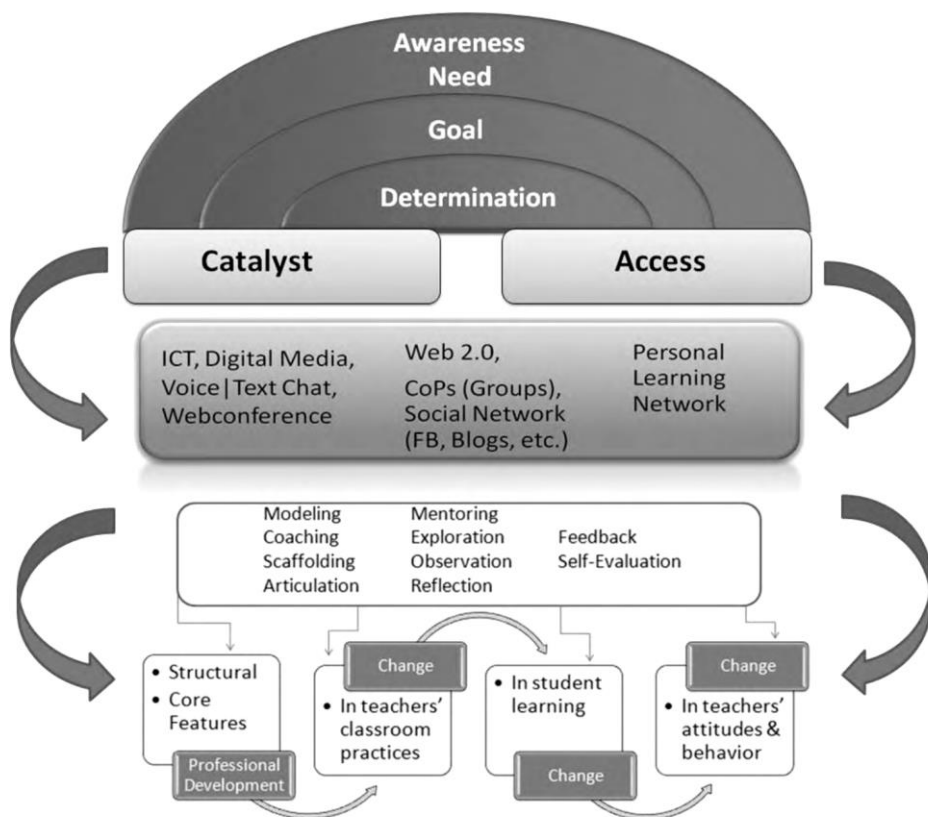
Awareness
Need
Goal
Determination

Catalyst

Access

ICT, Digital Media, Voice|Text Chat, Webconference

Web 2.0, CoPs (Groups), Social Network (FB, Blogs, etc.)

Personal Learning Network

Modeling
Coaching
Scaffolding
Articulation

Mentoring
Exploration
Observation
Reflection

Feedback
Self-Evaluation

• Structural
• Core Features
Professional Development

Change
• In teachers' classroom practices

• In student learning
Change

Change
• In teachers' attitudes & behavior